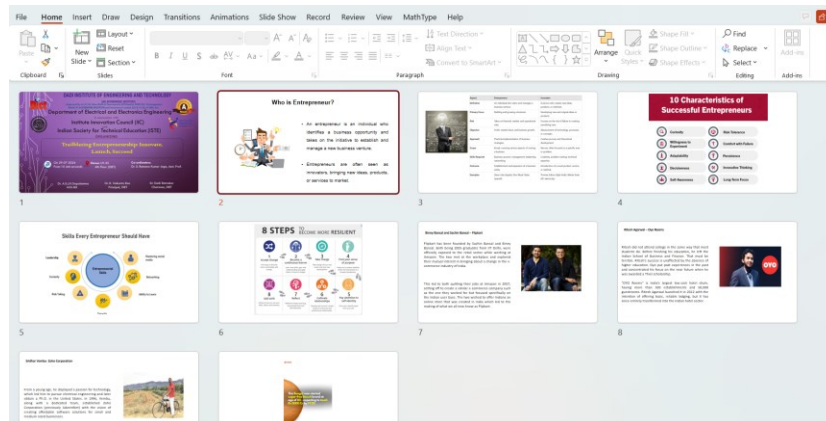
File Home Insert Draw Design Transitions Animations Slide Show Record Review View MathType Help

Paste Clipboard New Slide Layout Reset Section Slides

B I U S ab AV Aa A A Font

Text Direction Align Text Convert to SmartArt Paragraph

Arrange Quick Styles Shape Fill Shape Outline Shape Effects Drawing

Find Replace Select Editing

Add-ins Add-ins

SNS INSTITUTE OF ENGINEERING AND TECHNOLOGY
Department of Electrical and Electronics Engineering
Institute Innovation Council (IIC)
Indian Society for Technical Education (ISTE)
Trailblazing Entrepreneurship Journeys: Launch, Succeed

1

Who is Entrepreneur?

An entrepreneur is an individual who identifies a business opportunity and takes on the initiative to establish and manage a new business venture.

Entrepreneurs are often seen as innovators, bringing new ideas, products, or services to market.

2

3

10 Characteristics of Successful Entrepreneurs

Curiosity
Willingness to Experiment
Adaptability
Decisiveness
Self-Awareness
Risk Tolerance
Comfort with Failure
Persistence
Innovative Thinking
Long-Term Focus

4

Skills Every Entrepreneur Should Have

Entrepreneurial Skills

5

8 STEPS TO BECOME MORE RESILIENT

6

Binny Bansal and Sachin Bansal – Flipkart

7

Ritesh Agarwal – Oyo Rooms

OYO

8